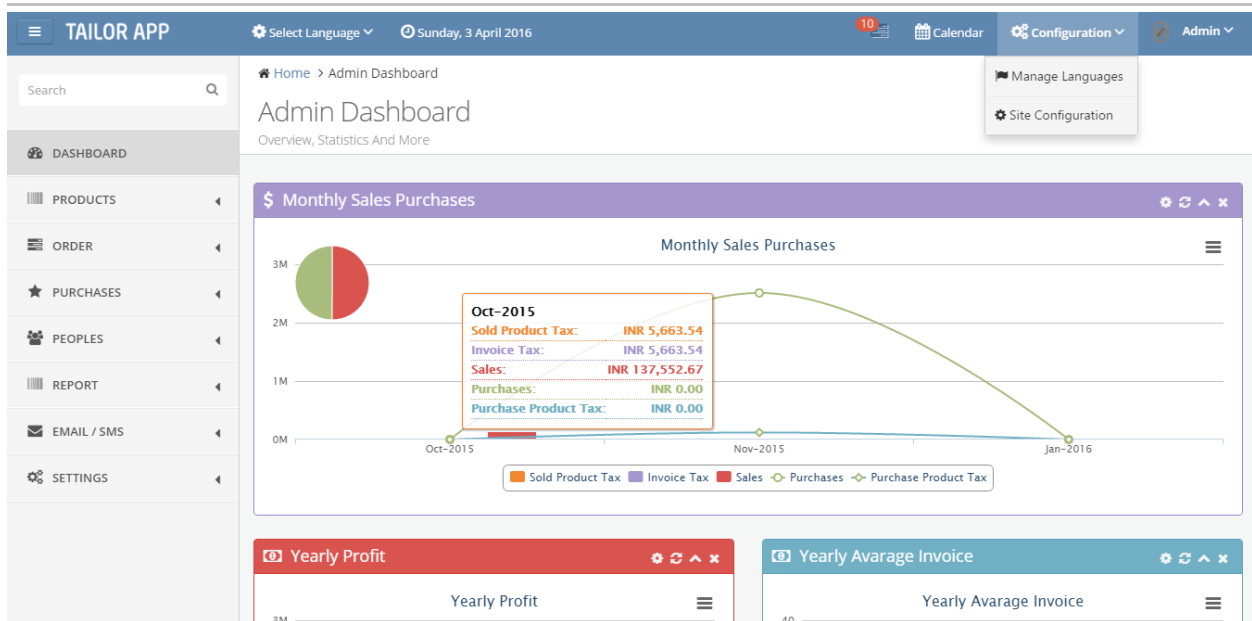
TAILOR APP
Select Language
Sunday, 3 April 2016
10
Calendar
Configuration
Admin

Manage Languages
Site Configuration

Search

DASHBOARD
PRODUCTS
ORDER
PURCHASES
PEOPLES
REPORT
EMAIL / SMS
SETTINGS

Home > Admin Dashboard
Admin Dashboard
Overview, Statistics And More

$ Monthly Sales Purchases

Monthly Sales Purchases

3M
2M
1M
0M

Oct-2015
Sold Product Tax: INR 5,663.54
Invoice Tax: INR 5,663.54
Sales: INR 137,552.67
Purchases: INR 0.00
Purchase Product Tax: INR 0.00

Oct-2015
Nov-2015
Jan-2016

Sold Product Tax  Invoice Tax  Sales  Purchases  Purchase Product Tax

Yearly Profit
Yearly Profit
3M

Yearly Avarage Invoice
Yearly Avarage Invoice
40